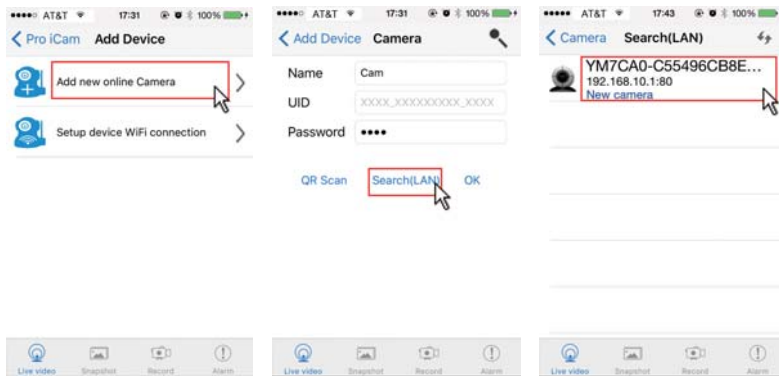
●●●●○ AT&T 17:31 100%
Pro iCam Add Device
Add new online Camera
Setup device WiFi connection
Live video Snapshot Record Alarm

●●●●○ AT&T 17:31 100%
Add Device Camera
Name Cam
UID XXXX_XXXXXXXXX_XXXX
Password ●●●●
QR Scan Search(LAN) OK
Live video Snapshot Record Alarm

●●●●● AT&T 17:43 100%
Camera Search(LAN)
YM7CA0-C55496CB8E...
192.168.10.1:80
New camera
Live video Snapshot Record Alarm